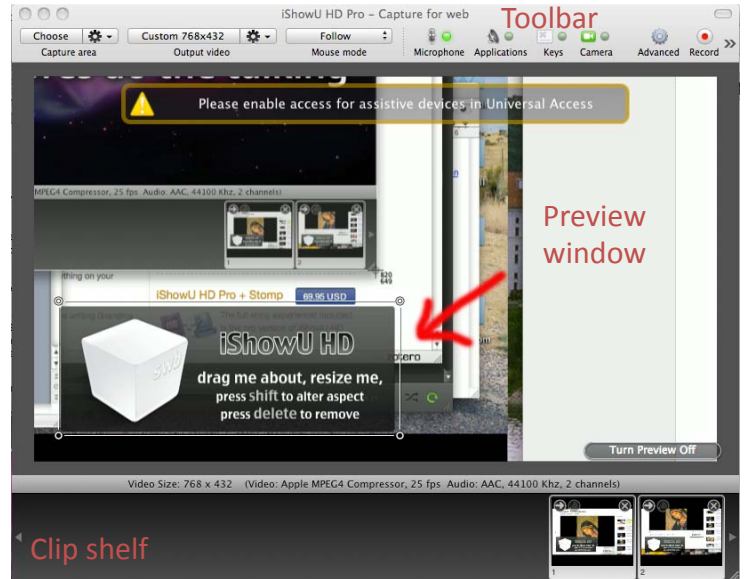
iShowU HD Pro - Capture for web

Toolbar

Choose
Capture area
Custom 768x432
Output video
Follow
Mouse mode
Microphone
Applications
Keys
Camera
Advanced
Record

Please enable access for assistive devices in Universal Access

MPEG4 Compressor, 25 fps Audio: AAC, 44100 Khz, 2 channels)

Preview window

thing on your

820
649

iShowU HD Pro + Stomp
69.95 USD

iShowU HD
drag me about, resize me,
press shift to alter aspect
press delete to remove

Turn Preview Off

Video Size: 768 x 432 (Video: Apple MPEG4 Compressor, 25 fps Audio: AAC, 44100 Khz, 2 channels)

Clip shelf

1
2